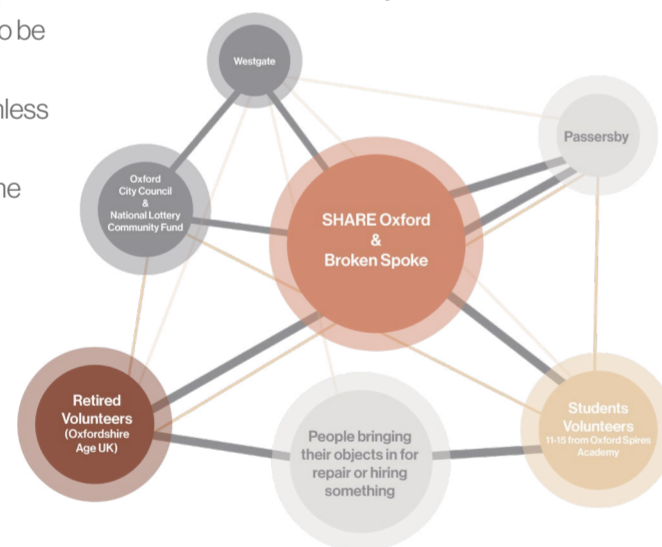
o be

nless

ne

Westgate

Passersby

Oxford City Council & National Lottery Community Fund

SHARE Oxford & Broken Spoke

Retired Volunteers (Oxfordshire Age UK)

People bringing their objects in for repair or hiring something

Students Volunteers 11-15 from Oxford Spires Academy